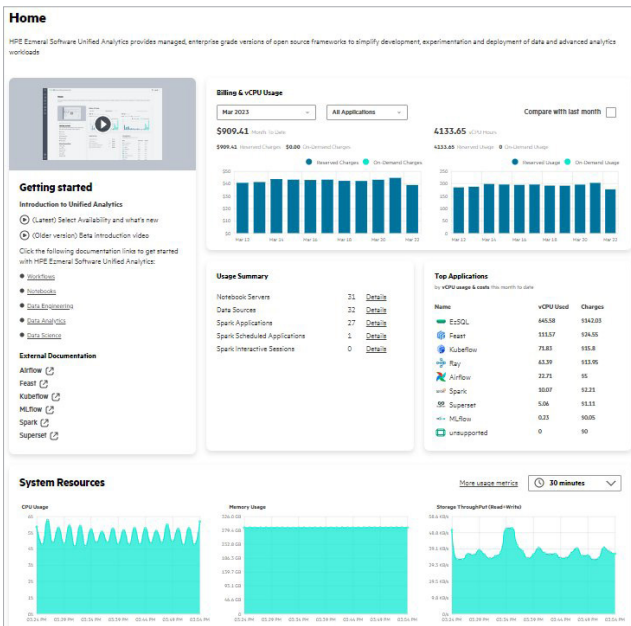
Home

HPE Ezmeral Software Unified Analytics provides managed, enterprise grade versions of open source frameworks to simplify development, experimentation and deployment of data and advanced analytics workloads

Getting started

Introduction to Unified Analytics

(Latest) Select Availability and what's new

(Older version) Beta introduction video

Click the following documentation links to get started with HPE Ezmeral Software Unified Analytics:

Workflows

Notebooks

Data Engineering

Data Analytics

Data Science

External Documentation

Airflow

Feast

Kubeflow

MLflow

Spark

Superset

Billing & vCPU Usage

Mar 2023

All Applications

Compare with last month

$909.41 Month To Date

$909.41 Reserved Charges $0.00 On-Demand Charges

4133.65 vCPU Hours

4133.65 Reserved Usage 0 On-Demand Usage

Reserved Charges On-Demand Charges

Reserved Usage On-Demand Usage

Usage Summary

| | | |
|---|---|---|
| Notebook Servers | 31 | Details |
| Data Sources | 32 | Details |
| Spark Applications | 27 | Details |
| Spark Scheduled Applications | 1 | Details |
| Spark Interactive Sessions | 0 | Details |

Top Applications

by vCPU usage & costs this month to date

| | vCPU Used | Charges |
|---|---|---|
| EzSQL | 645.58 | $142.03 |
| Feast | 111.57 | $24.55 |
| Kubeflow | 71.83 | $15.8 |
| Ray | 63.39 | $13.95 |
| Airflow | 22.71 | $5 |
| Spark | 10.07 | $2.21 |
| Superset | 5.06 | $1.11 |
| MLflow | 0.23 | $0.05 |
| unsupported | 0 | $0 |

System Resources

More usage metrics

30 minutes

CPU Usage

Memory Usage

Storage Throughput (Read+Write)